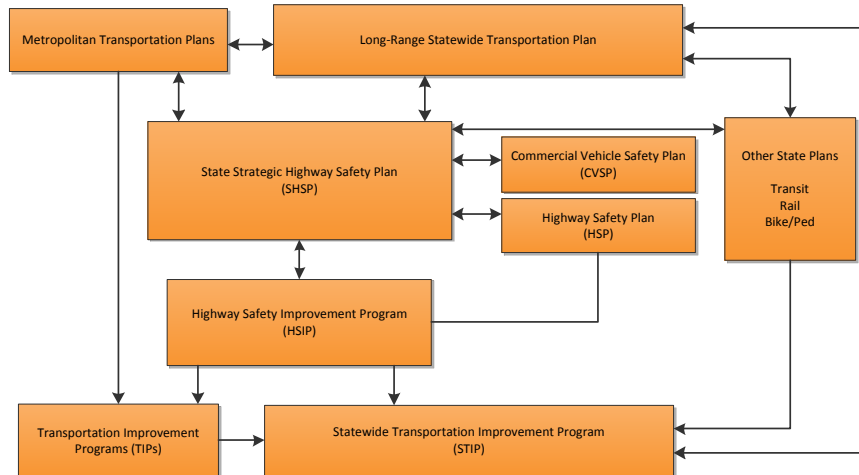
Metropolitan Transportation Plans

Long-Range Statewide Transportation Plan

State Strategic Highway Safety Plan
(SHSP)

Commercial Vehicle Safety Plan
(CVSP)

Highway Safety Plan
(HSP)

Other State Plans

Transit
Rail
Bike/Ped

Highway Safety Improvement Program
(HSIP)

Transportation Improvement Programs (TIPs)

Statewide Transportation Improvement Program
(STIP)